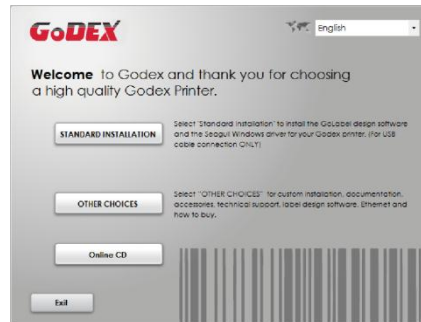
GoDEX

English

Welcome to Godex and thank you for choosing a high quality Godex Printer.

STANDARD INSTALLATION

Select "Standard installation" to install the GoLabel design software and the Seagull Windows driver for your Godex printer. (For USB cable connection ONLY)

OTHER CHOICES

Select "OTHER CHOICES" for custom installation, documentation, accessories, technical support, label design software, Ethernet and how to buy.

Online CD

Exit